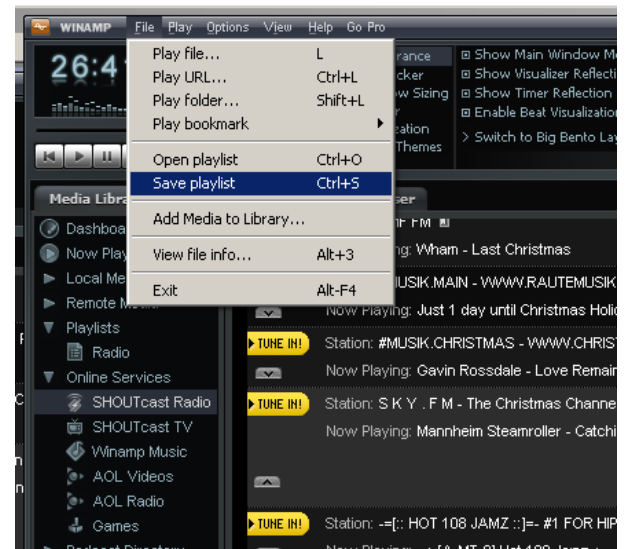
WINAMP File Play Options View Help Go Pro

26:4

Play file... L
Play URL... Ctrl+L
Play folder... Shift+L
Play bookmark
Open playlist Ctrl+O
Save playlist Ctrl+S
Add Media to Library...
View file info... Alt+3
Exit Alt-F4

rance
cker
w Sizing
y
ation
Themes

Show Main Window M
Show Visualizer Reflecti
Show Timer Reflection
Enable Beat Visualizati
> Switch to Big Bento La

Media Libra
Dashboa
Now Play
Local Me
Remote M
Playlists
Radio
Online Services
SHOUTcast Radio
SHOUTcast TV
Winamp Music
AOL Videos
AOL Radio
Games

ser
F FM
ying: Wham - Last Christmas
MUSIK.MAIN - WWW.RAUTEMUSIK
Now Playing: Just 1 day until Christmas Holi
TUNE IN! Station: #MUSIK.CHRISTMAS - WWW.CHRIST
Now Playing: Gavin Rossdale - Love Remain
TUNE IN! Station: S K Y . F M - The Christmas Channe
Now Playing: Mannheim Steamroller - Catchi
TUNE IN! Station: -=[:: HOT 108 JAMZ ::]=- #1 FOR HIP
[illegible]